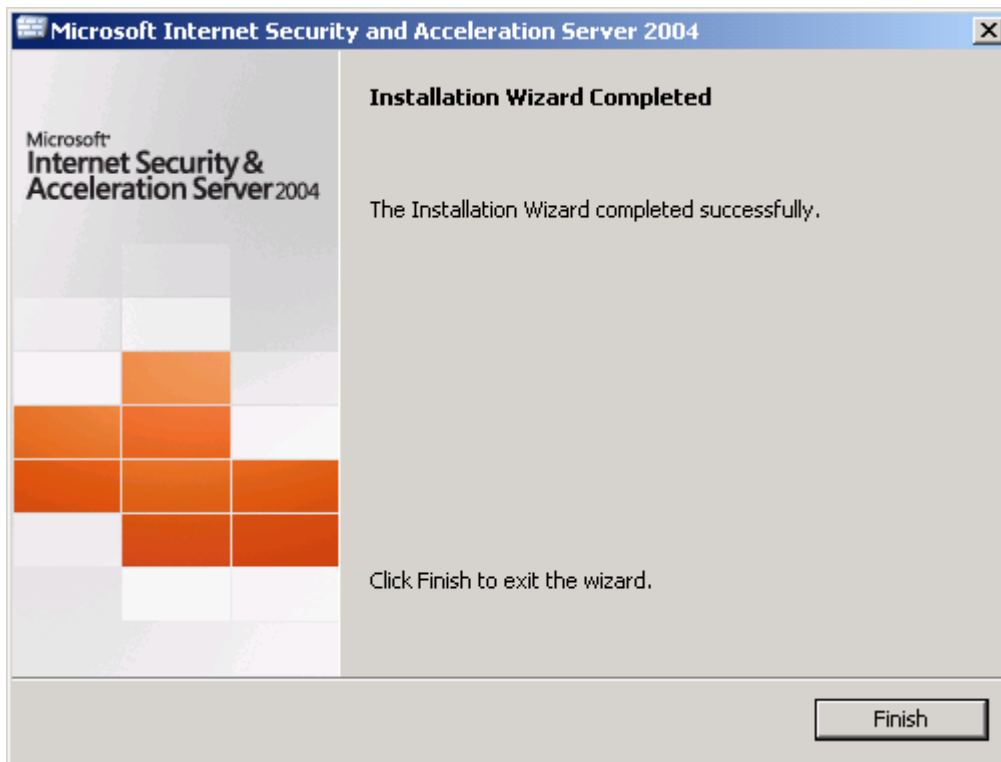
Microsoft Internet Security and Acceleration Server 2004

Microsoft
Internet Security & Acceleration Server 2004

Installation Wizard Completed

The Installation Wizard completed successfully.

Click Finish to exit the wizard.

Finish